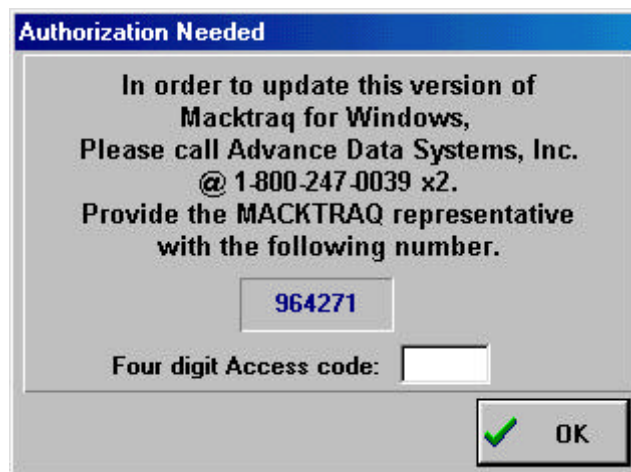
Authorization Needed

In order to update this version of Macktraq for Windows, Please call Advance Data Systems, Inc. @ 1-800-247-0039 x2. Provide the MACKTRAQ representative with the following number.

964271

Four digit Access code:

OK